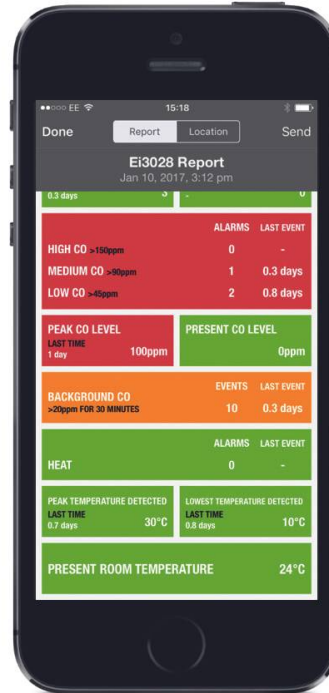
●●○○○ EE 15:18

Done Report Location Send

Ei3028 Report
Jan 10, 2017, 3:12 pm

0.3 days 3 - 0

ALARMS LAST EVENT
HIGH CO >150ppm 0 -
MEDIUM CO >90ppm 1 0.3 days
LOW CO >45ppm 2 0.8 days

PEAK CO LEVEL
LAST TIME
1 day 100ppm

PRESENT CO LEVEL
0ppm

BACKGROUND CO
>20ppm FOR 30 MINUTES
EVENTS LAST EVENT
10 0.3 days

ALARMS LAST EVENT
HEAT 0 -

PEAK TEMPERATURE DETECTED
LAST TIME
0.7 days 30°C

LOWEST TEMPERATURE DETECTED
LAST TIME
0.8 days 10°C

PRESENT ROOM TEMPERATURE 24°C